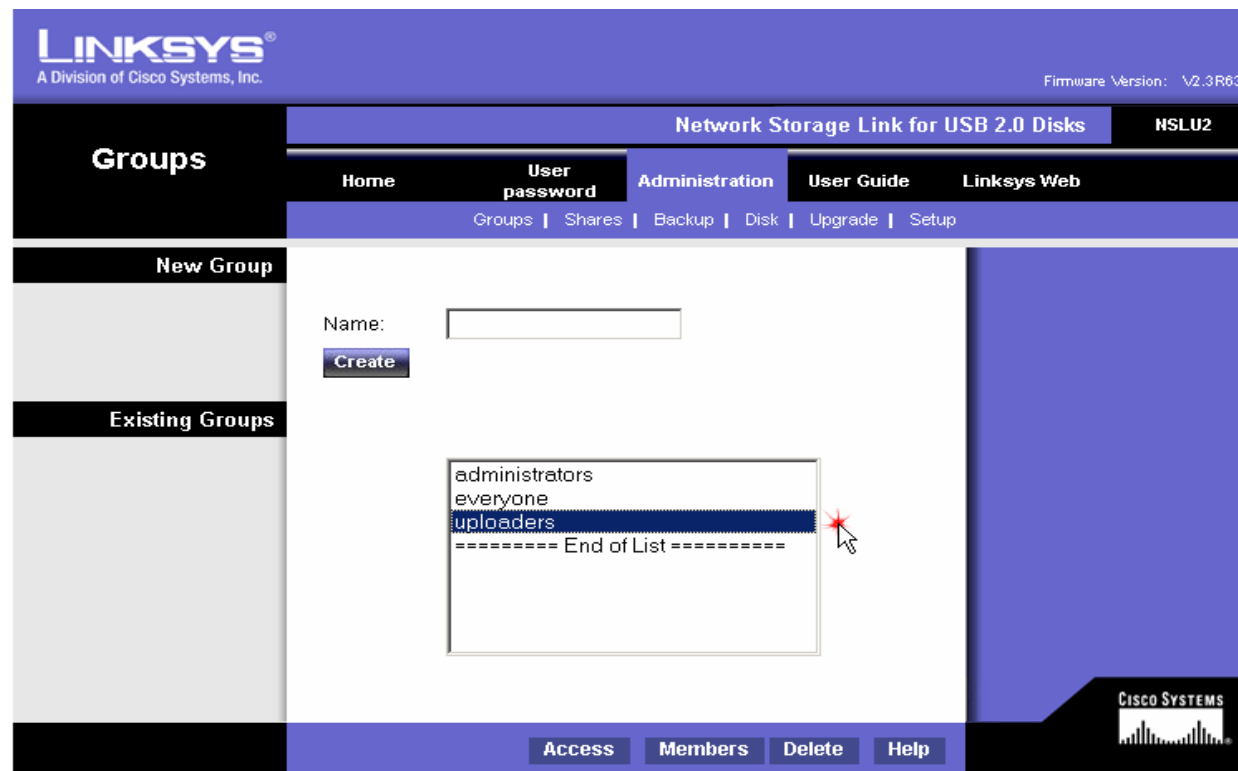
LINKSYS®
A Division of Cisco Systems, Inc.

Firmware Version: V2.3R63

Groups

Network Storage Link for USB 2.0 Disks

NSLU2

Home | User password | Administration | User Guide | Linksys Web

Groups | Shares | Backup | Disk | Upgrade | Setup

New Group

Name:

Create

Existing Groups

administrators
everyone
uploaders
========= End of List =========

CISCO SYSTEMS

Access | Members | Delete | Help